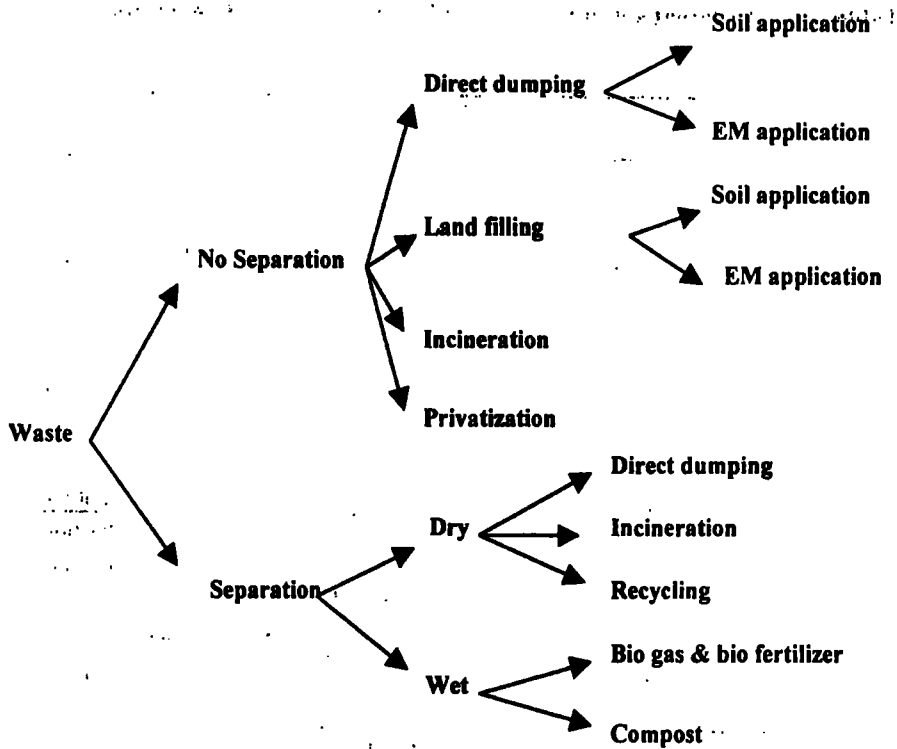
Waste

No Separation

Direct dumping

Soil application

EM application

Land filling

Soil application

EM application

Incineration

Privatization

Separation

Dry

Direct dumping

Incineration

Recycling

Wet

Bio gas & bio fertilizer

Compost